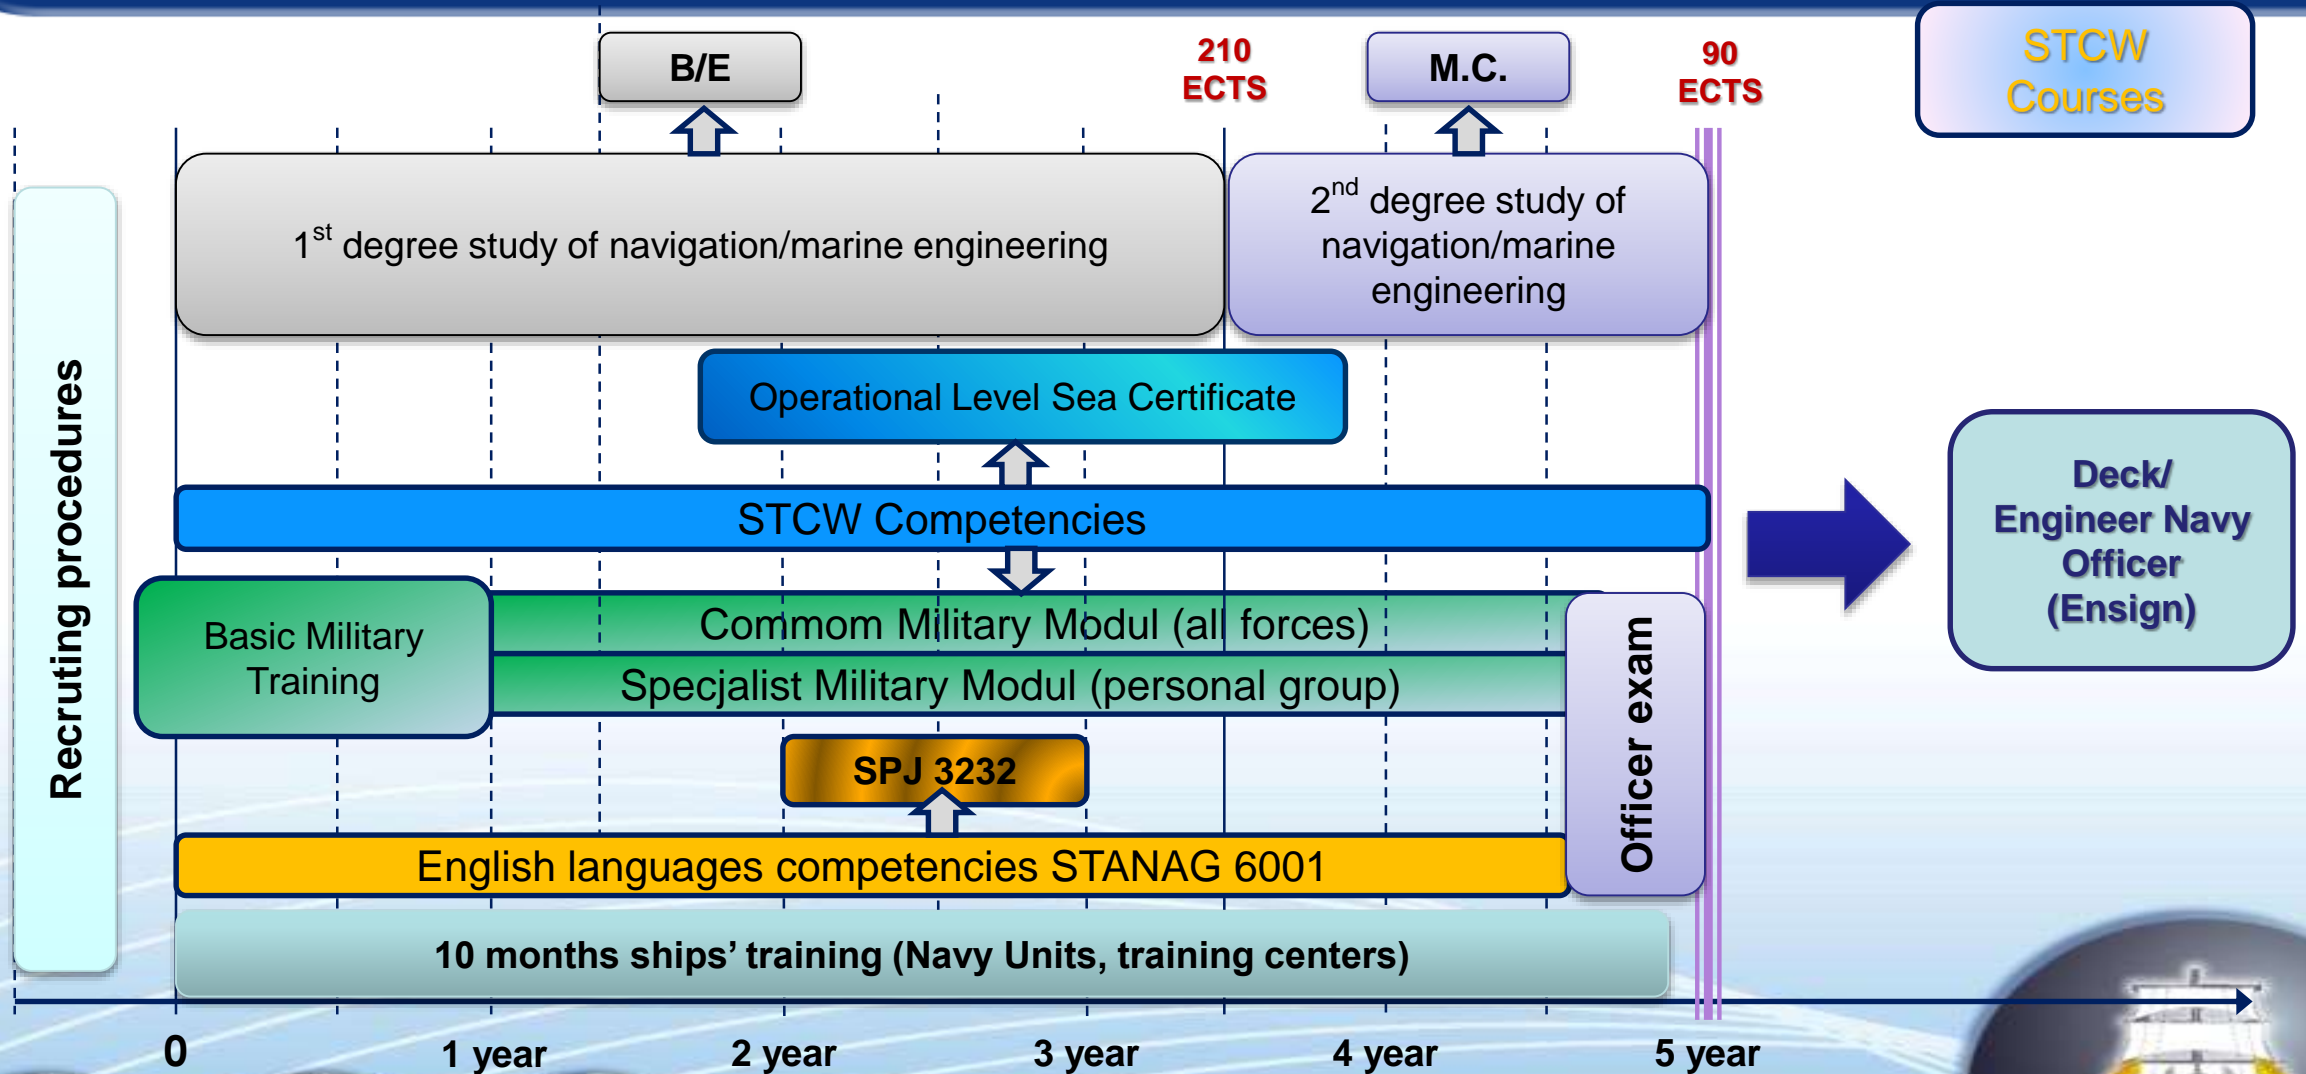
B/E

210 ECTS

M.C.

90 ECTS

STCW Courses

Recruting procedures

1$^{st}$ degree study of navigation/marine engineering

2$^{nd}$ degree study of navigation/marine engineering

Operational Level Sea Certificate

STCW Competencies

Deck/ Engineer Navy Officer (Ensign)

Basic Military Training

Commom Military Modul (all forces)

Specjalist Military Modul (personal group)

Officer exam

SPJ 3232

English languages competencies STANAG 6001

10 months ships' training (Navy Units, training centers)

0

1 year

2 year

3 year

4 year

5 year